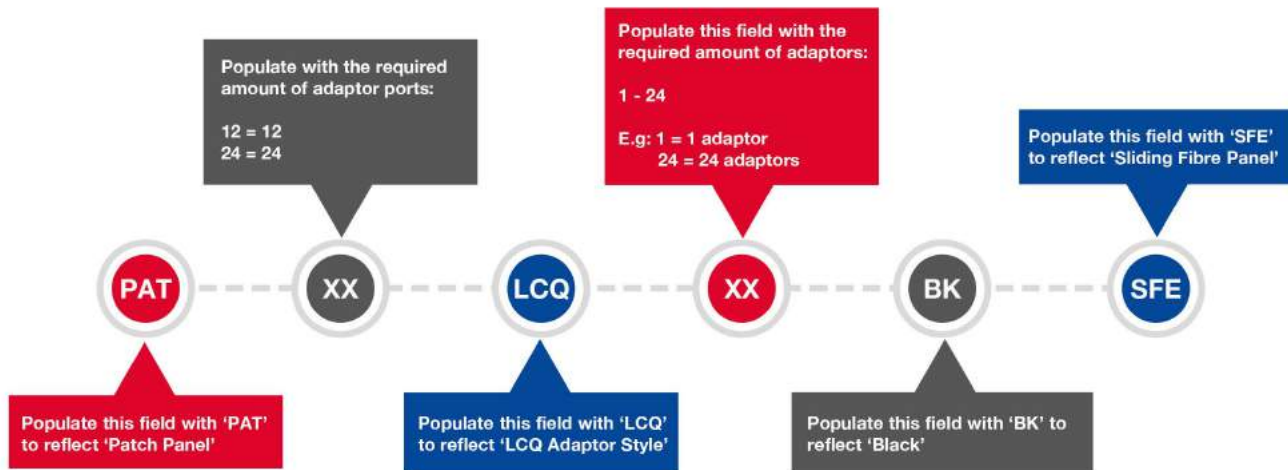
Populate with the required amount of adaptor ports:

12 = 12
24 = 24

Populate this field with the required amount of adaptors:

1 - 24

E.g: 1 = 1 adaptor
24 = 24 adaptors

Populate this field with 'SFE' to reflect 'Sliding Fibre Panel'

PAT

XX

LCQ

XX

BK

SFE

Populate this field with 'PAT' to reflect 'Patch Panel'

Populate this field with 'LCQ' to reflect 'LCQ Adaptor Style'

Populate this field with 'BK' to reflect 'Black'